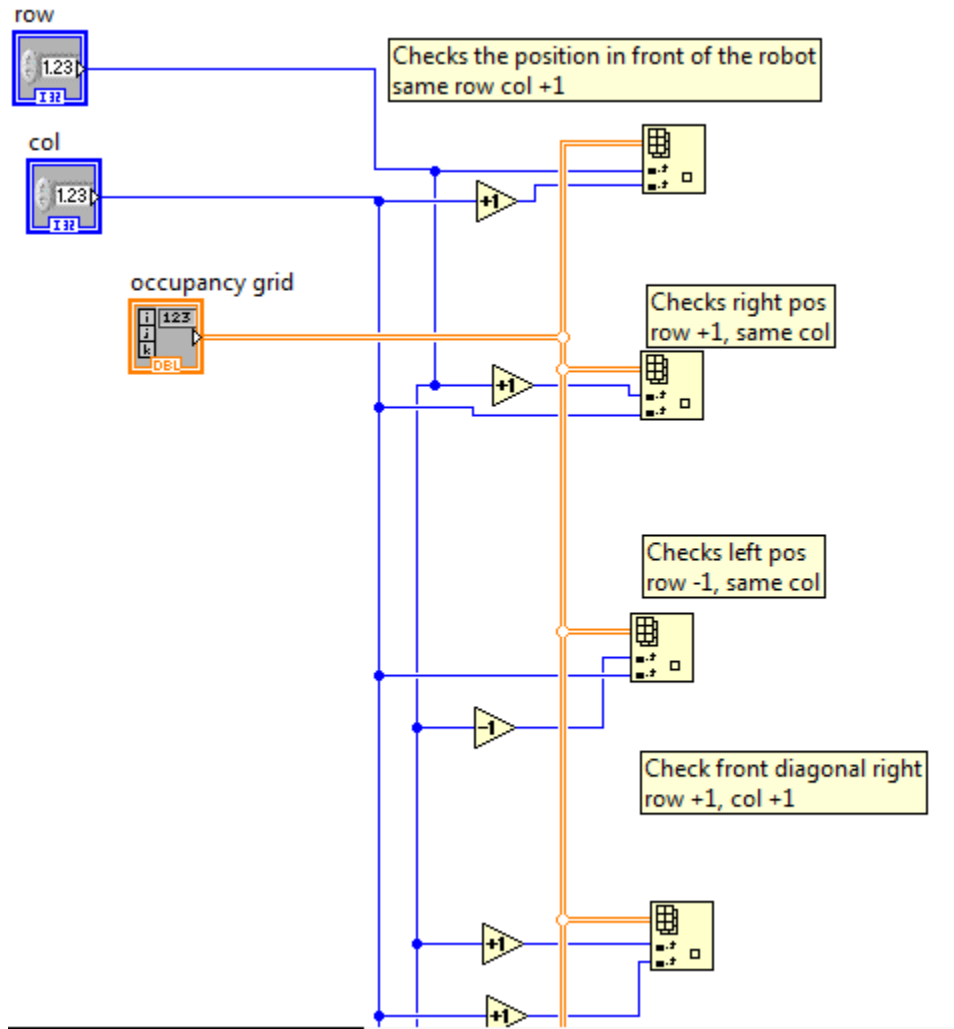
row

1.23

I32

col

1.23

I32

occupancy grid

123

i

j

k

DBL

Checks the position in front of the robot
same row col +1

+1

Checks right pos
row +1, same col

+1

Checks left pos
row -1, same col

-1

Check front diagonal right
row +1, col +1

+1

+1